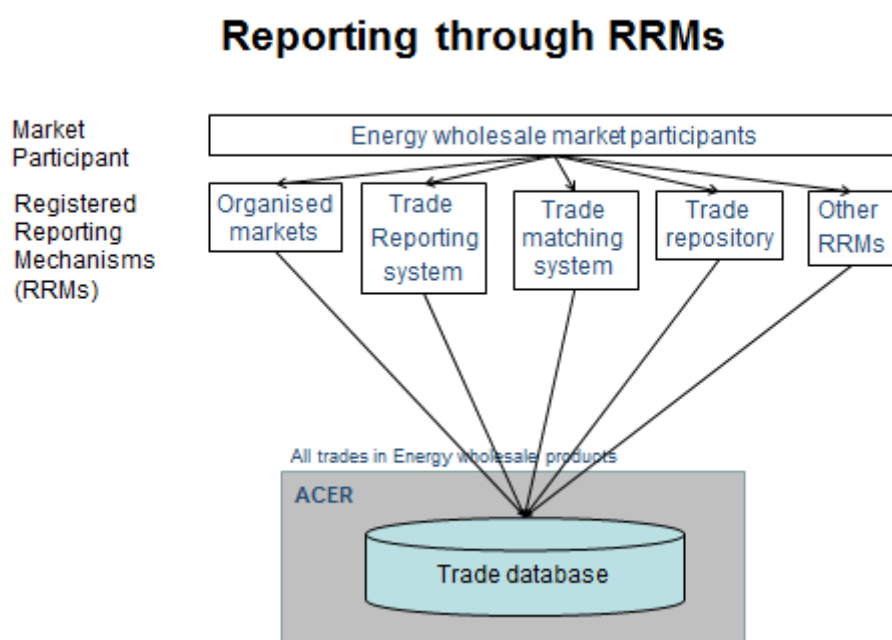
Reporting through RRMs

Market Participant

Registered Reporting Mechanisms (RRMs)

Energy wholesale market participants

Organised markets

Trade Reporting system

Trade matching system

Trade repository

Other RRMs

All trades in Energy wholesale products

ACER

Trade database